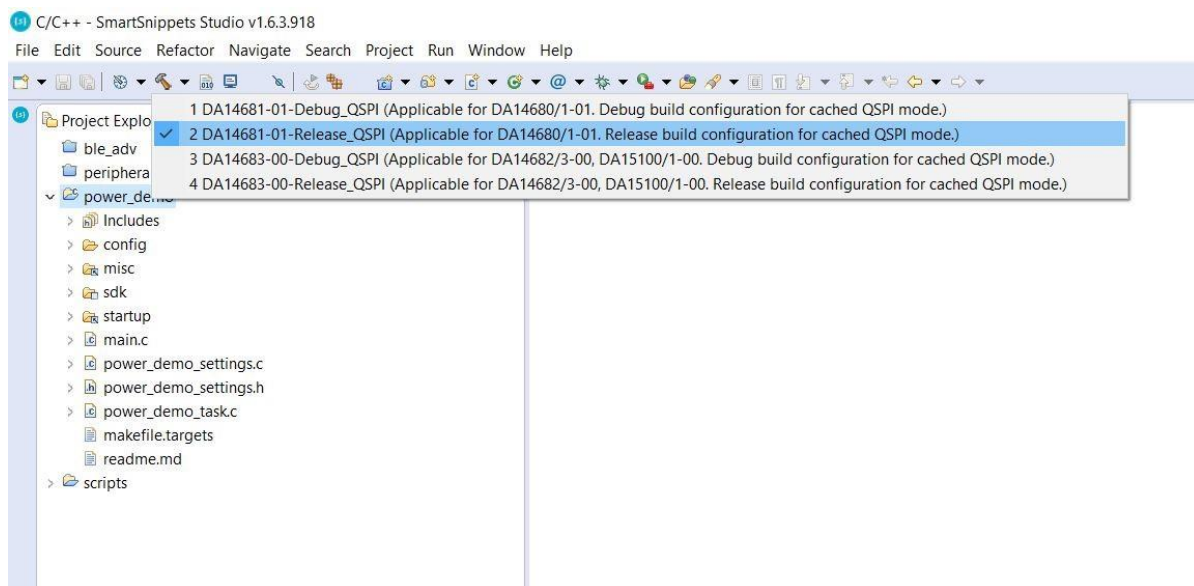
C/C++ - SmartSnippets Studio v1.6.3.918

File Edit Source Refactor Navigate Search Project Run Window Help

Project Explo

ble_adv

periphera

power_de

Includes

config

misc

sdk

startup

main.c

power_demo_settings.c

power_demo_settings.h

power_demo_task.c

makefile.targets

readme.md

scripts

1 DA14681-01-Debug_QSPI (Applicable for DA14680/1-01. Debug build configuration for cached QSPI mode.)

✓ 2 DA14681-01-Release_QSPI (Applicable for DA14680/1-01. Release build configuration for cached QSPI mode.)

3 DA14683-00-Debug_QSPI (Applicable for DA14682/3-00, DA15100/1-00. Debug build configuration for cached QSPI mode.)

4 DA14683-00-Release_QSPI (Applicable for DA14682/3-00, DA15100/1-00. Release build configuration for cached QSPI mode.)